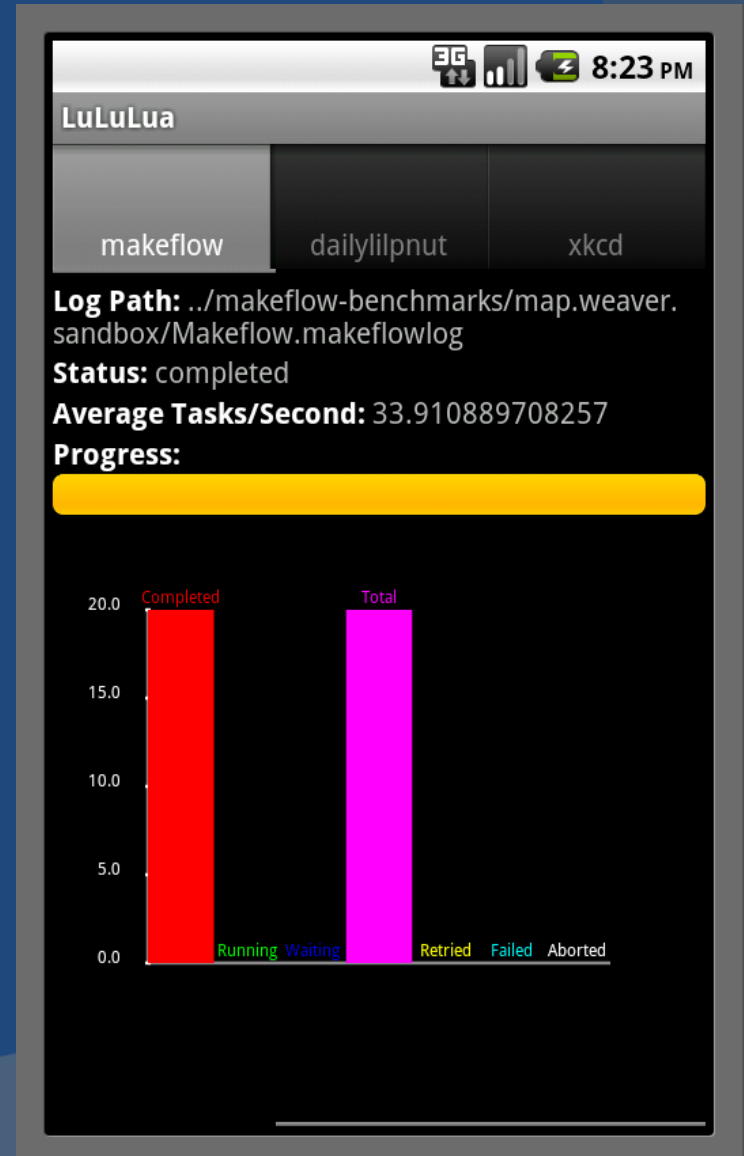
3G 8:23 PM

LuLuLua

makeflow dailylilpnut xkcd

**Log Path:** ../makeflow-benchmarks/map.weaver.sandbox/Makeflow.makeflowlog

**Status:** completed

**Average Tasks/Second:** 33.910889708257

**Progress:**

20.0
15.0
10.0
5.0
0.0

Completed
Running
Waiting
Total
Retried
Failed
Aborted